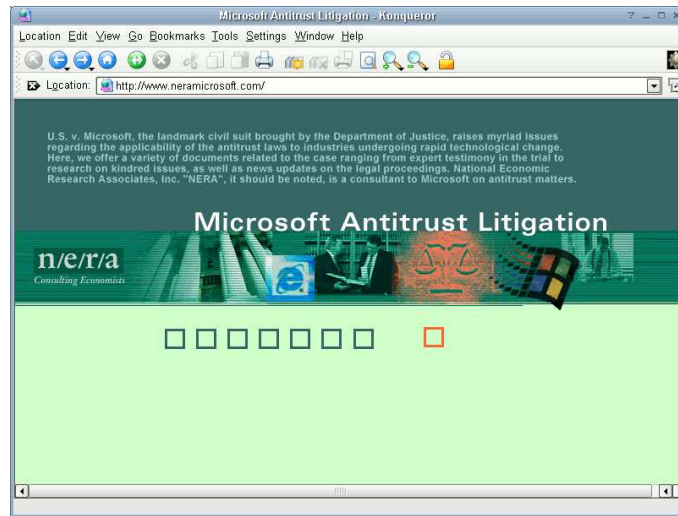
Microsoft Antitrust Litigation - Konqueror

Location Edit View Go Bookmarks Tools Settings Window Help

Location: http://www.neramicrosoft.com/

U. S. v. Microsoft, the landmark civil suit brought by the Department of Justice, raises myriad issues regarding the applicability of the antitrust laws to industries undergoing rapid technological change. Here, we offer a variety of documents related to the case ranging from expert testimony in the trial to research on kindred issues, as well as news updates on the legal proceedings. National Economic Research Associates, Inc. "NERA", it should be noted, is a consultant to Microsoft on antitrust matters.

Microsoft Antitrust Litigation

n/e/r/a
Consulting Economists